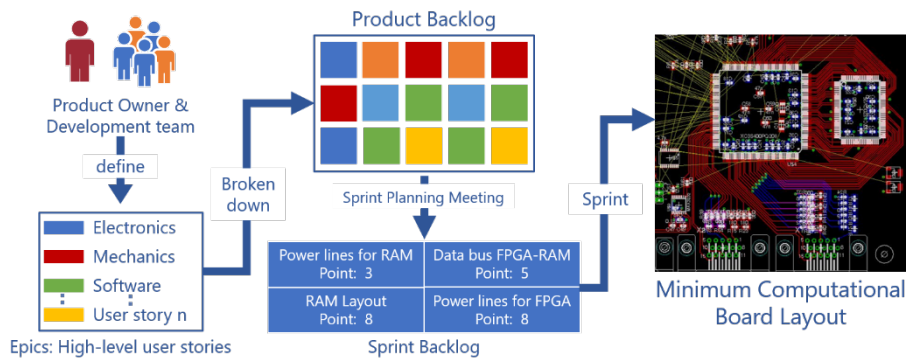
Product Owner & Development team

define

Electronics
Mechanics
Software
User story n

Epics: High-level user stories

Broken down

Product Backlog

Sprint Planning Meeting

| Power lines for RAM Point: 3 | Data bus FPGA-RAM Point: 5 |
|---|---|
| RAM Layout Point: 8 | Power lines for FPGA Point: 8 |

Sprint Backlog

Sprint

Minimum Computational Board Layout